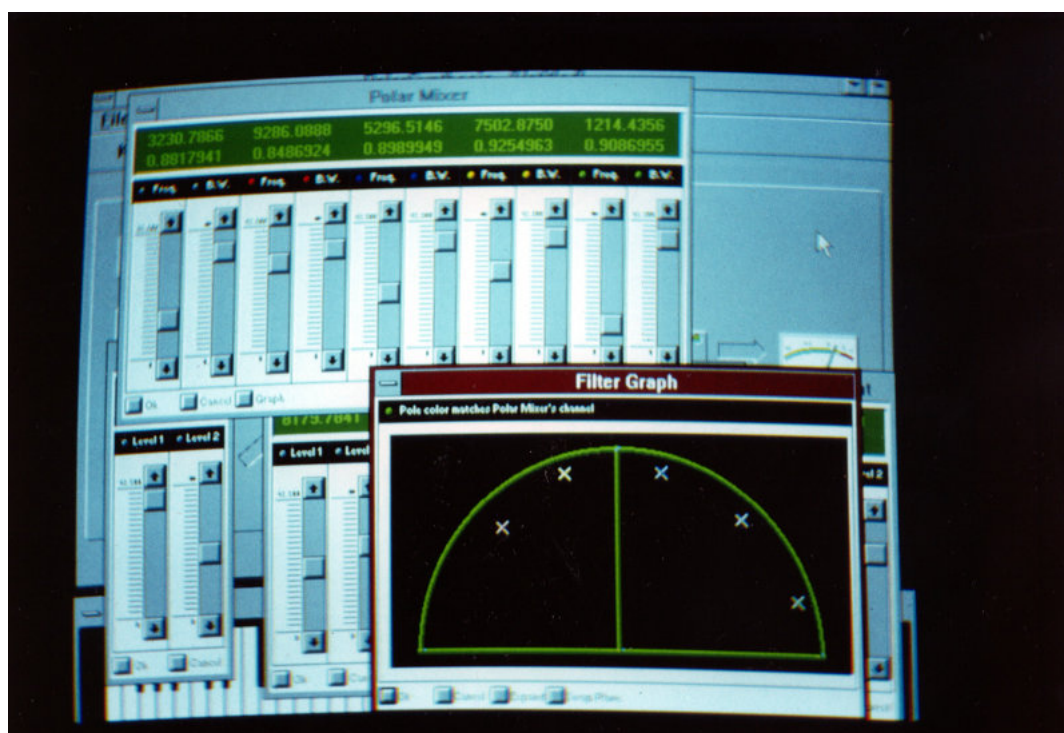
File

Polar Mixer

| 3230.7866 | 9286.0888 | 5296.5146 | 7502.8750 | 1214.4356 |
|---|---|---|---|---|
| 0.8817941 | 0.8486924 | 0.8989949 | 0.9254963 | 0.9086955 |

Freq. B.W. Freq. B.W. Freq. B.W. Freq. B.W. Freq. B.W.

Ok Cancel Graph

8179.7841

Level 1 Level 2

Level 1 Level 1

Ok Cancel

Ok

Filter Graph

Pole color matches Polar Mixer's channel

Ok Cancel Expand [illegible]